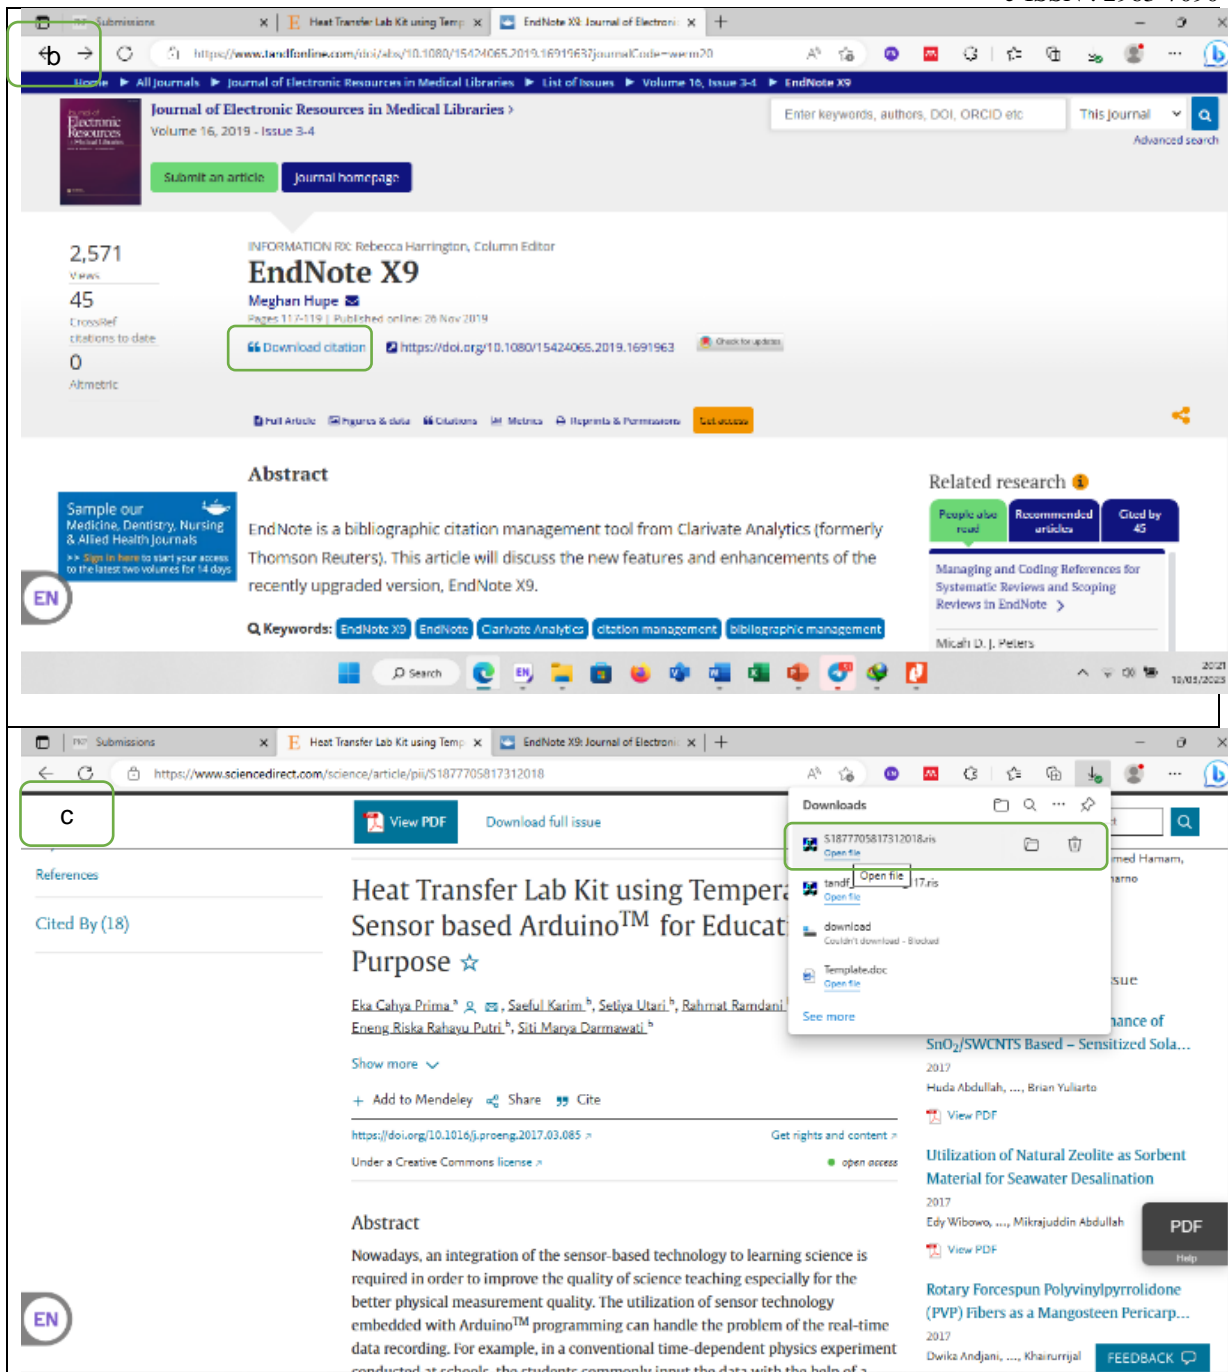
Submissions | Heat Transfer Lab Kit using Temp | EndNote X9: Journal of Electroni

b

https://www.tandfonline.com/doi/abs/10.1080/15424065.2019.1691963?journalCode=wera20

Home > All Journals > Journal of Electronic Resources in Medical Libraries > List of Issues > Volume 16, Issue 3-4 > EndNote X9

Journal of Electronic Resources in Medical Libraries >
Volume 16, 2019 - Issue 3-4

Submit an article | Journal homepage

Enter keywords, authors, DOI, ORCID etc | This Journal
Advanced search

2,571
Views
45
CrossRef citations to date
0
Altmetric

INFORMATION RX: Rebecca Harrington, Column Editor
EndNote X9
Meghan Hupe
Pages 117-119 | Published online: 28 Nov 2019

Download citation | https://doi.org/10.1080/15424065.2019.1691963 | Check for updates

Full Article | Figures & data | Citations | Metrics | Reprints & Permissions | Get access

Abstract

Sample our Medicine, Dentistry, Nursing & Allied Health Journals
>> Sign in here to start your access to the latest two volumes for 14 days

EndNote is a bibliographic citation management tool from Clarivate Analytics (formerly Thomson Reuters). This article will discuss the new features and enhancements of the recently upgraded version, EndNote X9.

Keywords: EndNote X9 | EndNote | Clarivate Analytics | citation management | bibliographic management

Related research
People also read | Recommended articles | Cited by 45

Managing and Coding References for Systematic Reviews and Scoping Reviews in EndNote >
Micah D. J. Peters

EN

Search

10/03/2023

Submissions | Heat Transfer Lab Kit using Temp | EndNote X9: Journal of Electroni

https://www.sciencedirect.com/science/article/pii/S1877705817312018

c

View PDF | Download full issue

Downloads
S1877705817312018.ris
Open file
tandf_ Open file 17.ris
Open file
download
Couldn't download - Blocked
Template.doc
Open file
See more

References
Cited By (18)

Heat Transfer Lab Kit using Tempera Sensor based Arduino$^{TM}$ for Educat Purpose ☆

Eka Cahya Prima, Saeful Karim, Setiya Utari, Rahmat Ramdani, Eneng Riska Rahayu Putri, Siti Marya Darmawati

Show more

+ Add to Mendeley | Share | Cite

https://doi.org/10.1016/j.proeng.2017.03.085 | Get rights and content
Under a Creative Commons license | open access

Abstract

Nowadays, an integration of the sensor-based technology to learning science is required in order to improve the quality of science teaching especially for the better physical measurement quality. The utilization of sensor technology embedded with Arduino$^{TM}$ programming can handle the problem of the real-time data recording. For example, in a conventional time-dependent physics experiment

med Hamam,
arno

ssue
nance of
$SnO_2$/SWCNTS Based – Sensitized Sola...
2017
Huda Abdullah, ..., Brian Yuliarto
View PDF

Utilization of Natural Zeolite as Sorbent Material for Seawater Desalination
2017
Edy Wibowo, ..., Mikrajuddin Abdullah
View PDF

Rotary Forcespun Polyvinylpyrrolidone (PVP) Fibers as a Mangosteen Pericarp...
2017
Dwika Andjani, ..., Khairurrijal

PDF
Help
FEEDBACK

EN